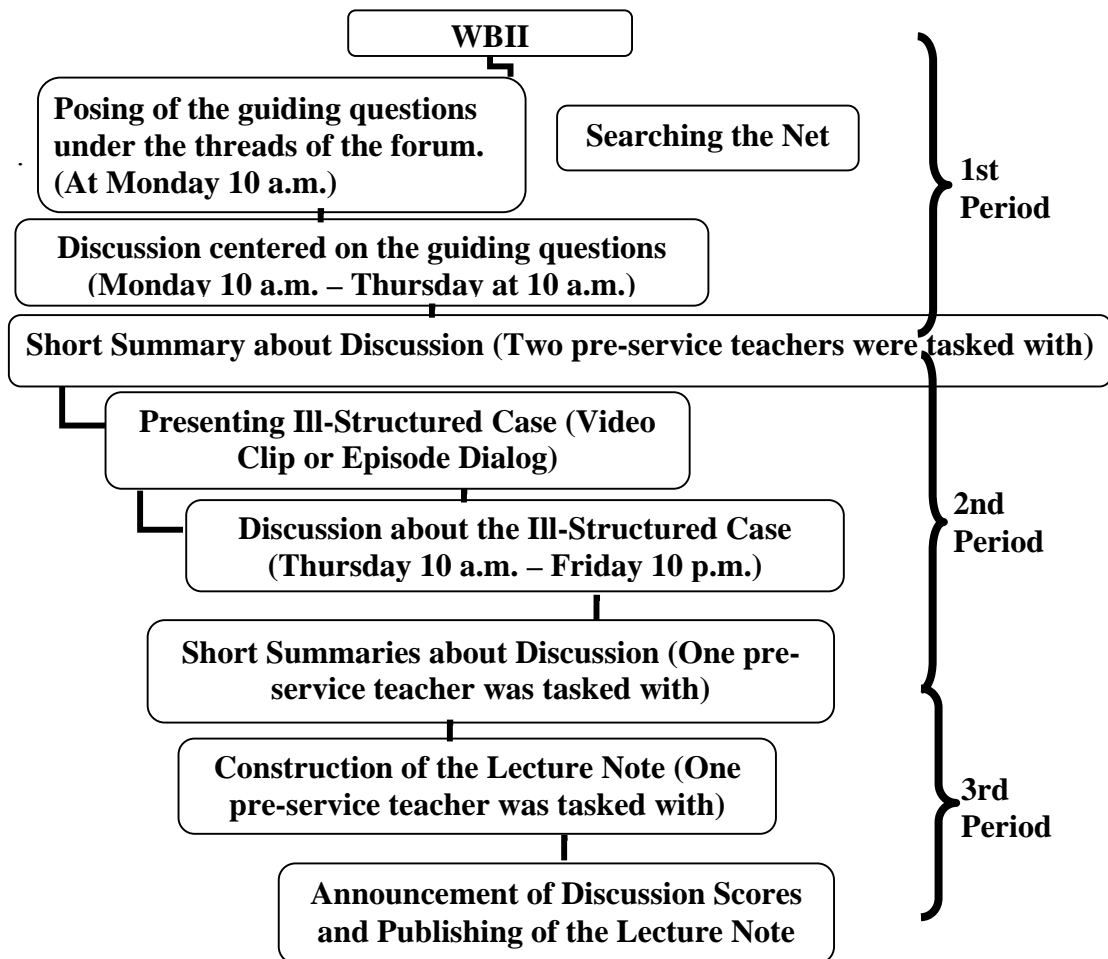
WBII

Posing of the guiding questions under the threads of the forum. (At Monday 10 a.m.)

Searching the Net

1st Period

Discussion centered on the guiding questions (Monday 10 a.m. – Thursday at 10 a.m.)

Short Summary about Discussion (Two pre-service teachers were tasked with)

Presenting Ill-Structured Case (Video Clip or Episode Dialog)

Discussion about the Ill-Structured Case (Thursday 10 a.m. – Friday 10 p.m.)

2nd Period

Short Summaries about Discussion (One pre-service teacher was tasked with)

Construction of the Lecture Note (One pre-service teacher was tasked with)

3rd Period

Announcement of Discussion Scores and Publishing of the Lecture Note